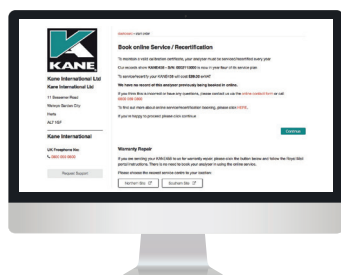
KANE

Kane International Ltd

Kane International Ltd

11 Sessions Road

Welwyn Garden City

Herts

AL7 1GP

Kane International

UK Freephone No:

0800 000 0000

Request Support

Dashboard > start order

Book online Service / Recertification

To maintain a valid calibration certificate, your analyser must be serviced/recertified every year.

Our records show KANE458 - S/N: 000211000 is now in year four of its service plan

To service/recertify your KANE458 will cost £89.00 ex-VAT

We have no record of this analyser previously being booked in online.

If you think this is incorrect or have any questions, please contact us via the online contact form or call 0800 000 0000

To find out more about online service/recertification booking, please click HERE.

If you're happy to proceed please click continue

Continue

Warranty Repair

If you are sending your KANE458 to us for warranty repair, please click the button below and follow the Royal Mail portal instructions. There is no need to book your analyser in using the online service.

Please choose the nearest service centre to your location:

Northern Site

Southern Site